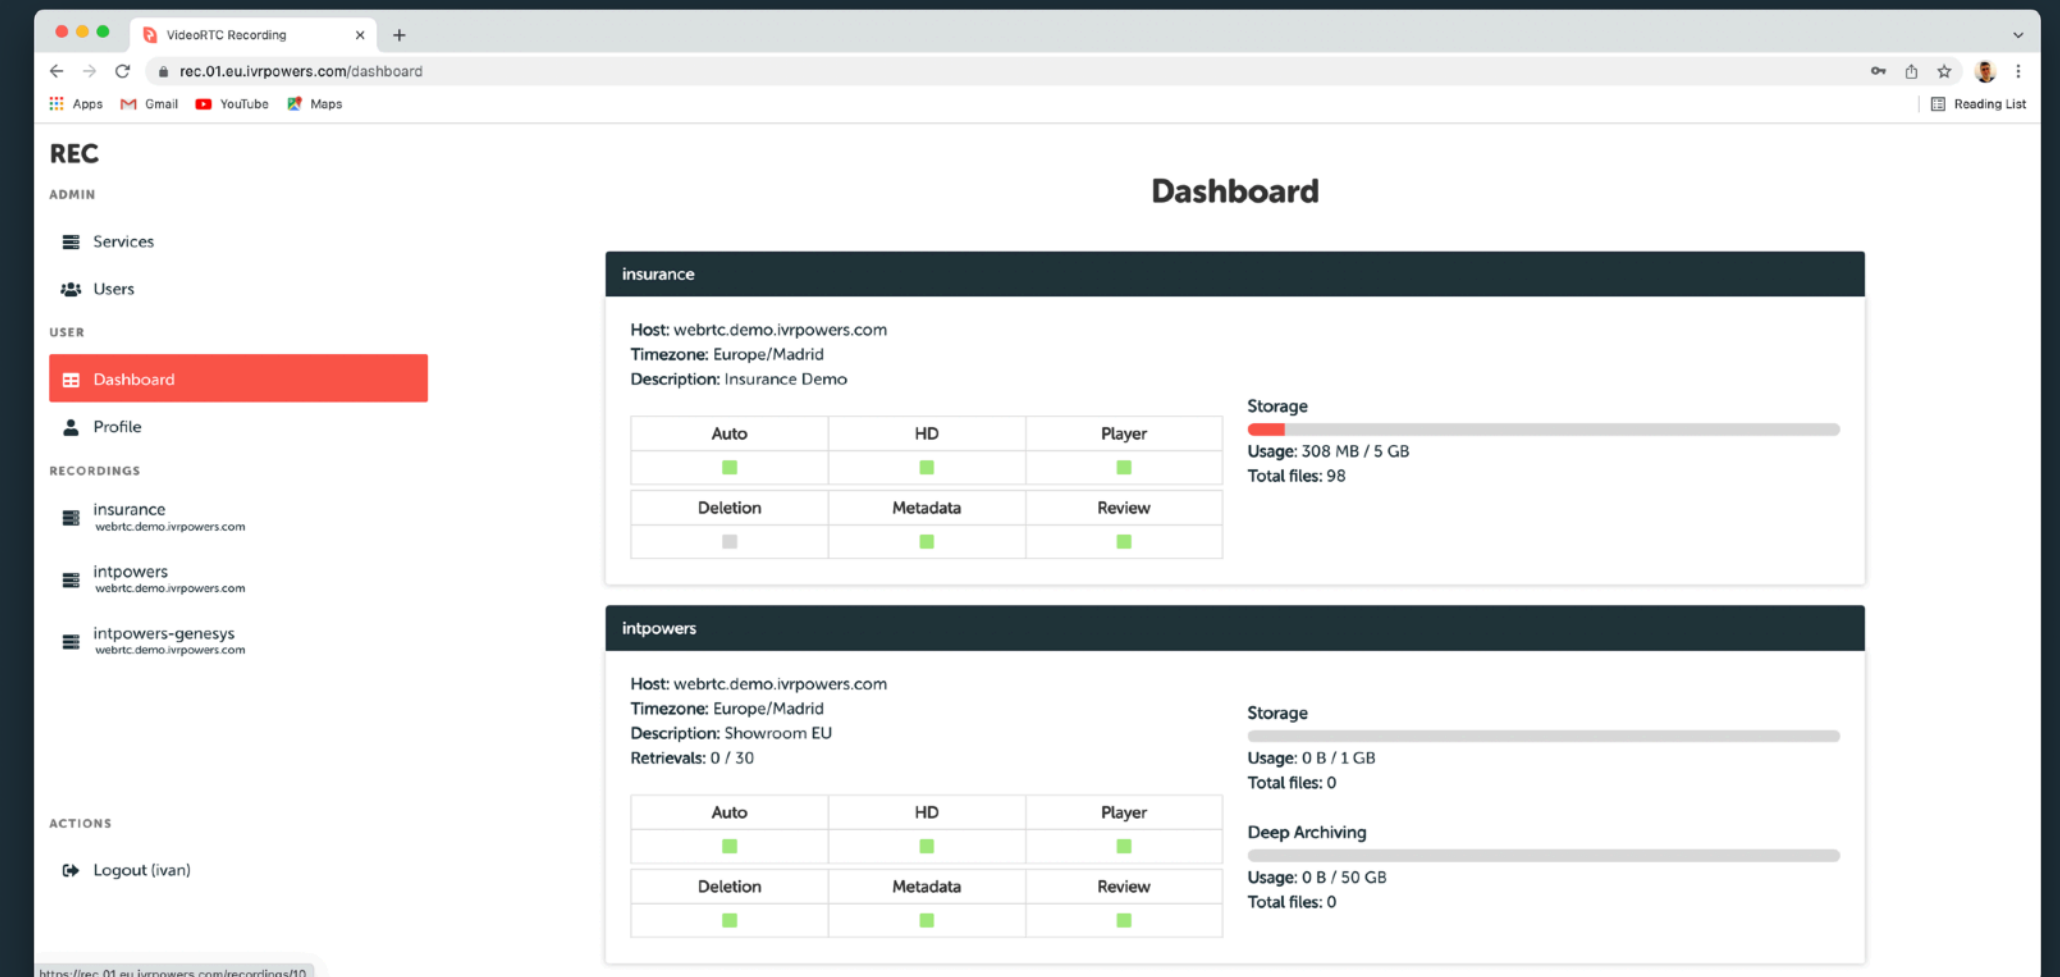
VideoRTC Recording

rec.01.eu.ivrpowers.com/dashboard

Apps Gmail YouTube Maps Reading List

REC

ADMIN

Services

Users

USER

Dashboard

Profile

RECORDINGS

insurance
webrtc.demo.ivrpowers.com

intpowers
webrtc.demo.ivrpowers.com

intpowers-genesys
webrtc.demo.ivrpowers.com

ACTIONS

Logout (ivan)

Dashboard

insurance

Host: webrtc.demo.ivrpowers.com
Timezone: Europe/Madrid
Description: Insurance Demo

| Auto | HD | Player |
|---|---|---|
| | | |
| Deletion | Metadata | Review |
| | | |

Storage
Usage: 308 MB / 5 GB
Total files: 98

intpowers

Host: webrtc.demo.ivrpowers.com
Timezone: Europe/Madrid
Description: Showroom EU
Retrievals: 0 / 30

| Auto | HD | Player |
|---|---|---|
| | | |
| Deletion | Metadata | Review |
| | | |

Storage
Usage: 0 B / 1 GB
Total files: 0

Deep Archiving
Usage: 0 B / 50 GB
Total files: 0

https://rec.01.eu.ivrpowers.com/recordings/10